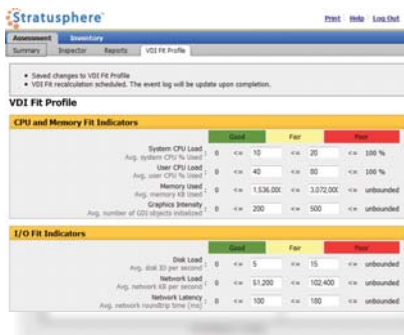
Stratusphere

Print | Help | Log Out

Assessment | Inventory

Summary | Inspector | Reports | VDI Fit Profile

• Saved changes to VDI Fit Profile
• VDI Fit recalculation scheduled. The event log will be update upon completion.

VDI Fit Profile

CPU and Memory Fit Indicators

| | Good | | Fair | | Poor | |
|---|---|---|---|---|---|---|
| System CPU Load Avg. system CPU % Used | 0 | <= 10 | <= | 20 | <= | 100 % |
| User CPU Load Avg. user CPU % Used | 0 | <= 40 | <= | 80 | <= | 100 % |
| Memory Used Avg. memory KB Used | 0 | <= 1,536,00( | <= | 3,072,00( | <= | unbounded |
| Graphics Intensity Avg. number of GDI objects initialized | 0 | <= 200 | <= | 500 | <= | unbounded |

I/O Fit Indicators

| | Good | | Fair | | Poor | |
|---|---|---|---|---|---|---|
| Disk Load Avg. disk IO per second | 0 | <= 5 | <= | 15 | <= | unbounded |
| Network Load Avg. network KB per second | 0 | <= 51,200 | <= | 102,400 | <= | unbounded |
| Network Latency Avg. network roundtrip time (ms) | 0 | <= 100 | <= | 180 | <= | unbounded |